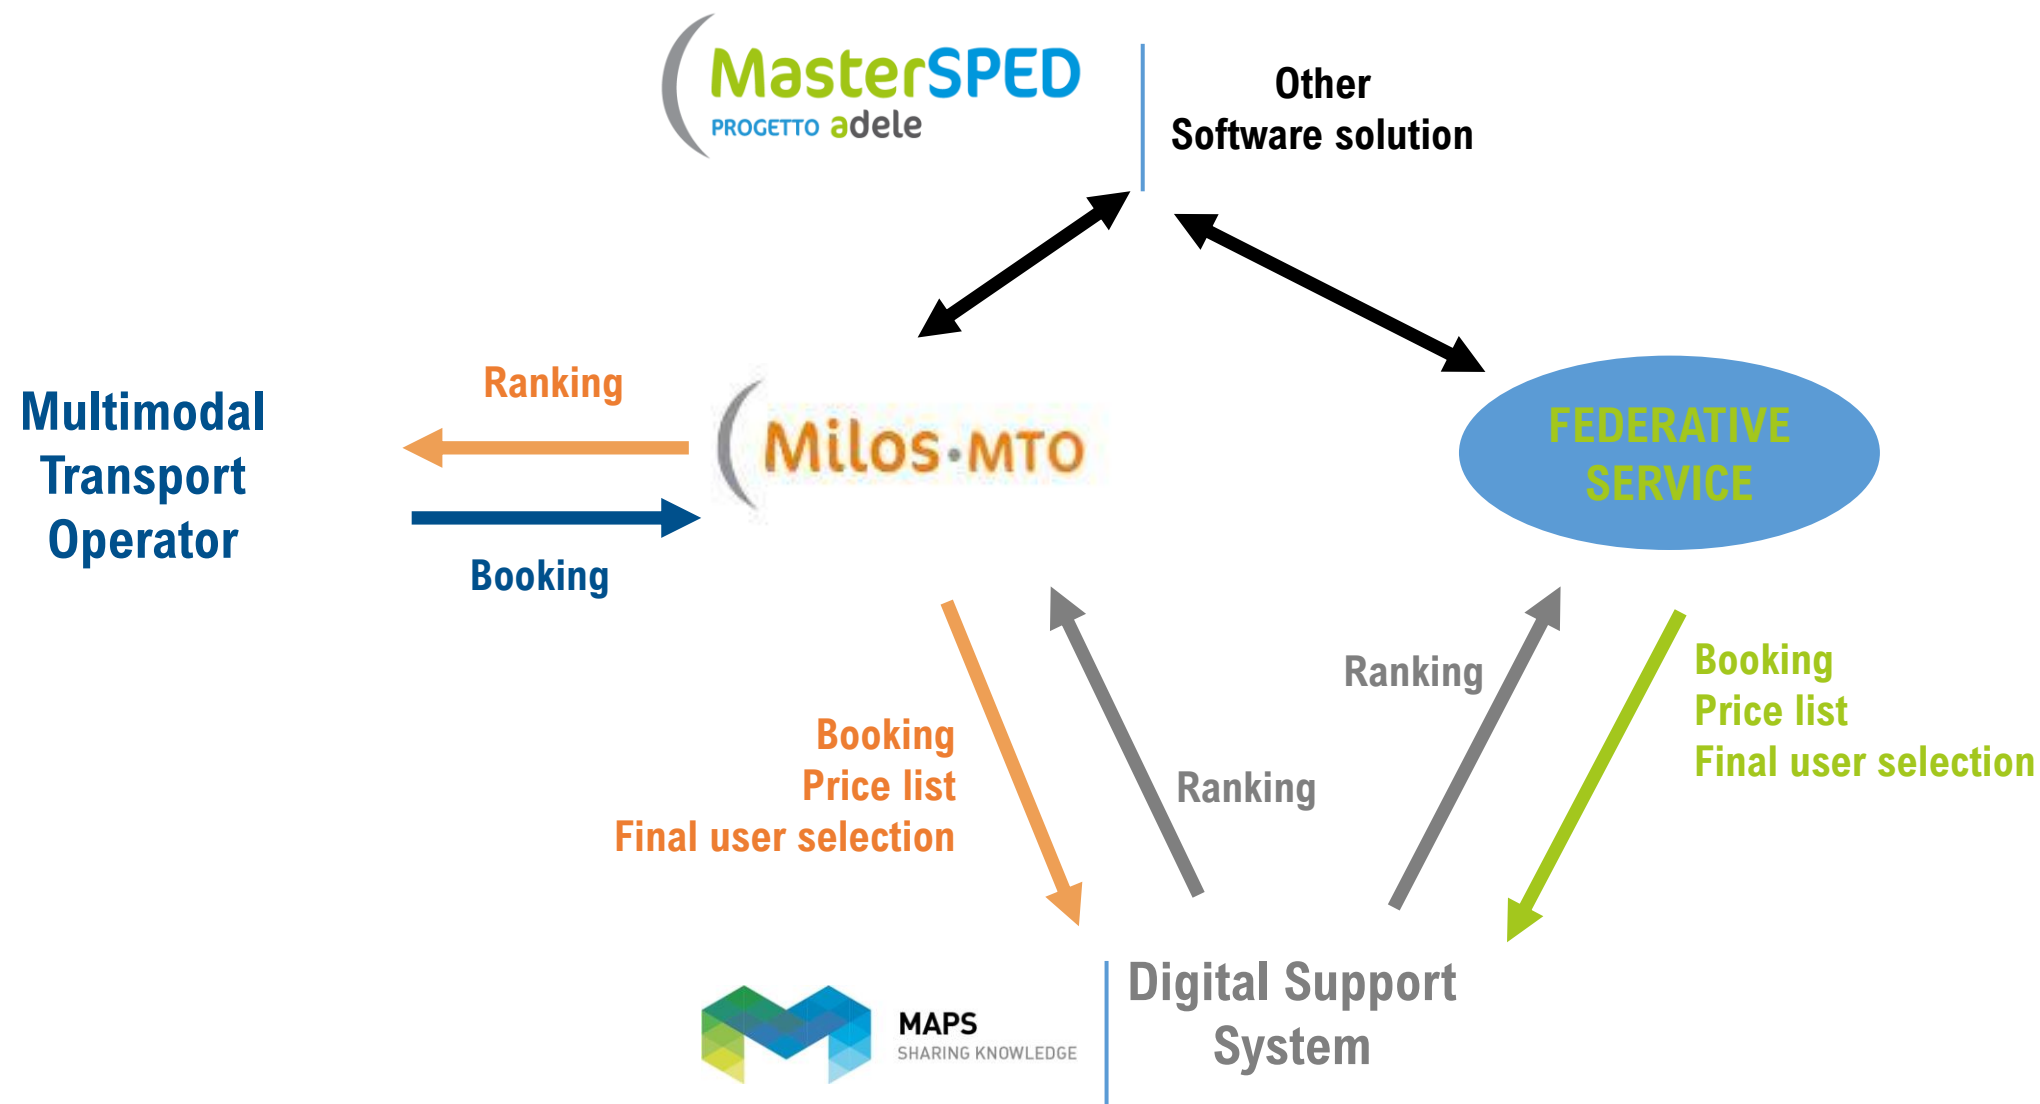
MasterSPED
PROGETTO adele

Other
Software solution

Multimodal Transport Operator

Ranking

Booking

Milos·MTO

FEDERATIVE SERVICE

Booking
Price list
Final user selection

Ranking

Ranking

Booking
Price list
Final user selection

MAPS
SHARING KNOWLEDGE

Digital Support System